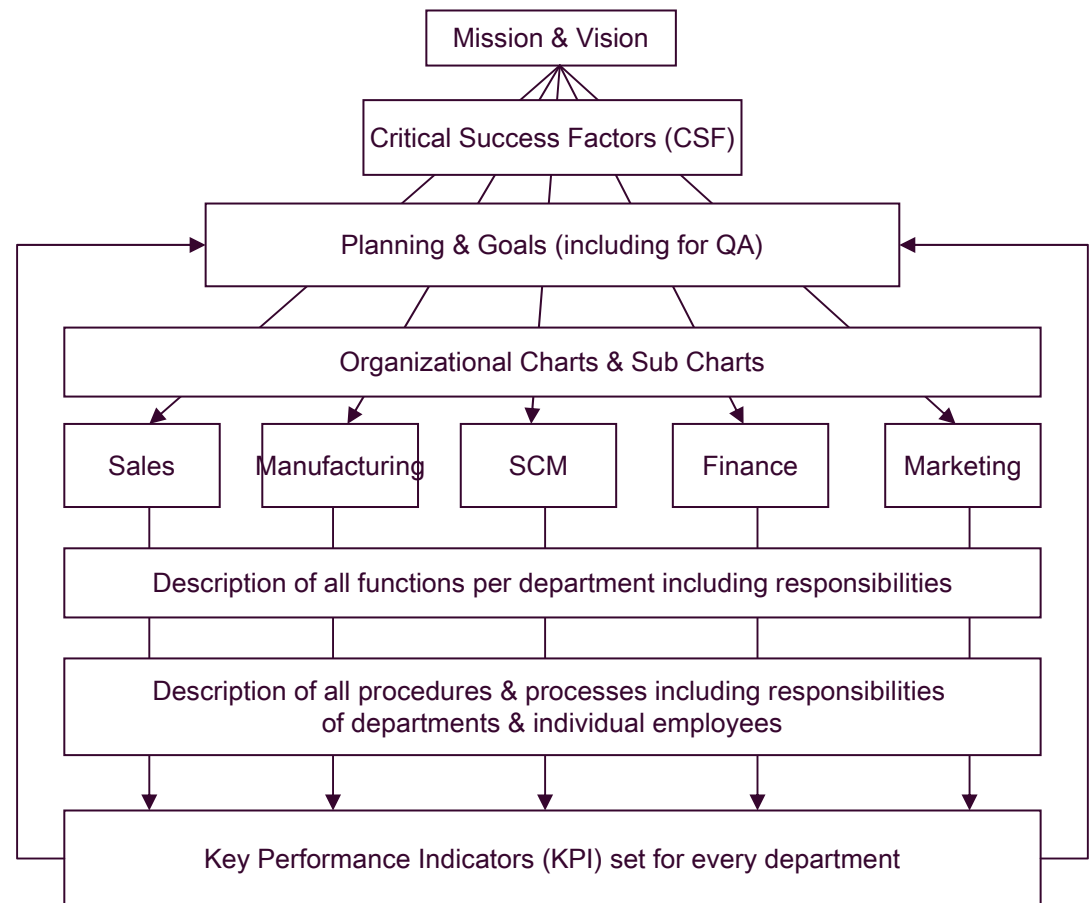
Mission & Vision

Critical Success Factors (CSF)

Planning & Goals (including for QA)

Organizational Charts & Sub Charts

Sales

Manufacturing

SCM

Finance

Marketing

Description of all functions per department including responsibilities

Description of all procedures & processes including responsibilities of departments & individual employees

Key Performance Indicators (KPI) set for every department